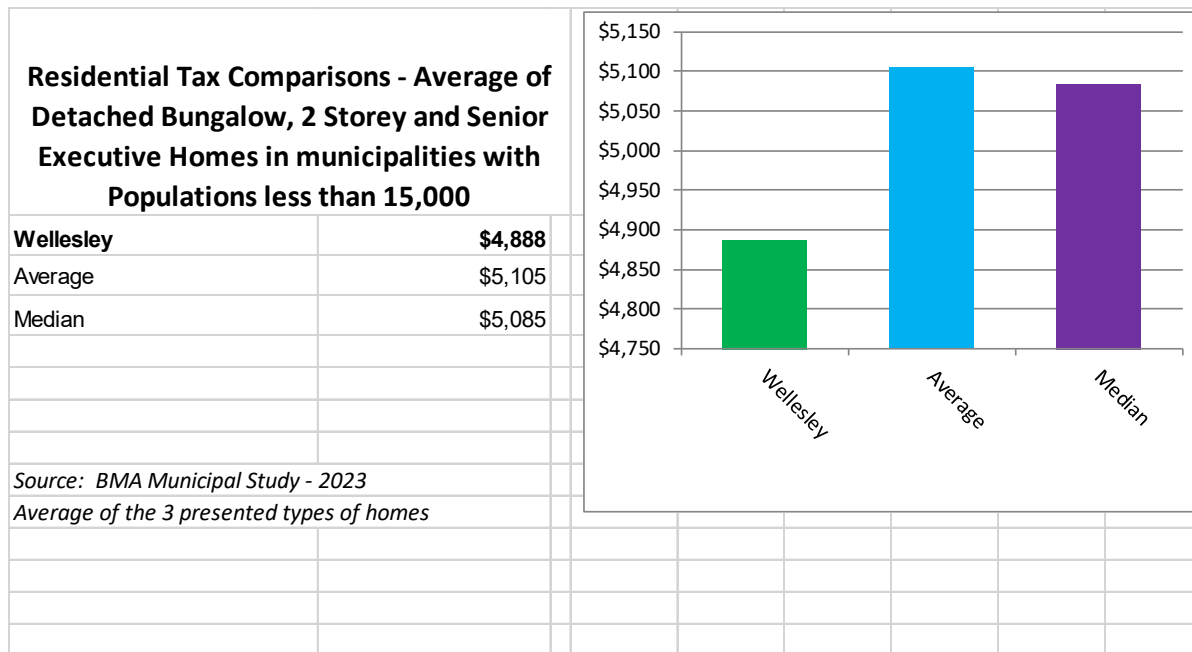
Residential Tax Comparisons - Average of Detached Bungalow, 2 Storey and Senior Executive Homes in municipalities with Populations less than 15,000

| | |
|---|---|
| **Wellesley** | **$4,888** |
| Average | $5,105 |
| Median | $5,085 |

Source: BMA Municipal Study - 2023
Average of the 3 presented types of homes

$5,150
$5,100
$5,050
$5,000
$4,950
$4,900
$4,850
$4,800
$4,750

Wellesley
Average
Median